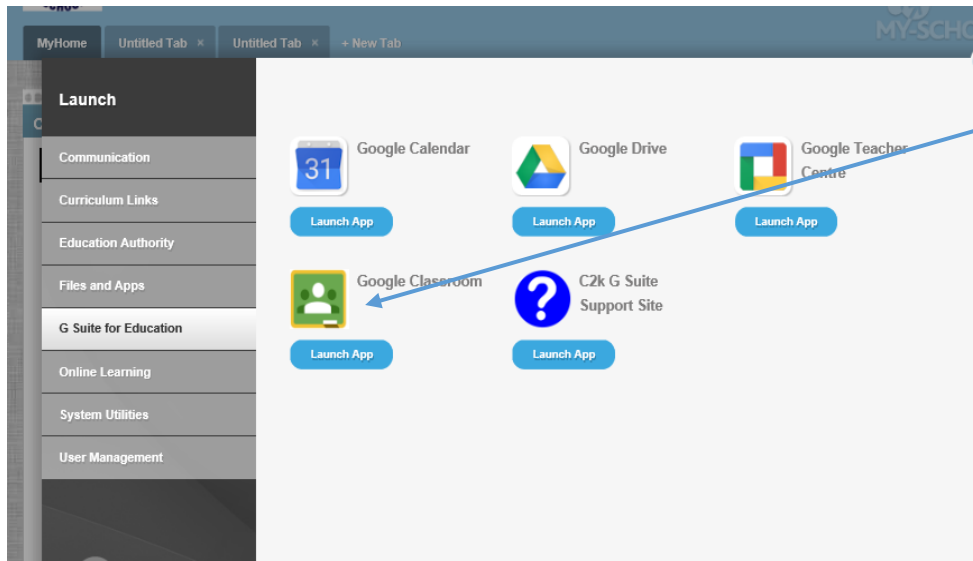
MyHome
Untitled Tab ×
Untitled Tab ×
+ New Tab
MY-SCHO

Launch

Communication
Curriculum Links
Education Authority
Files and Apps
G Suite for Education
Online Learning
System Utilities
User Management

31
Google Calendar
Launch App

Google Drive
Launch App

Google Teacher Centre
Launch App

Google Classroom
Launch App

C2k G Suite Support Site
Launch App